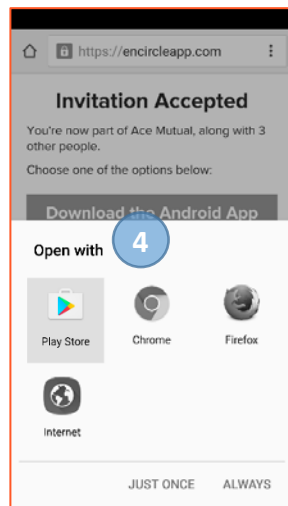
https://encircleapp.com

Invitation Accepted

You're now part of Ace Mutual, along with 3 other people.

Choose one of the options below:

Download the Android App

Open with

4

Play Store

Chrome

Firefox

Internet

JUST ONCE

ALWAYS